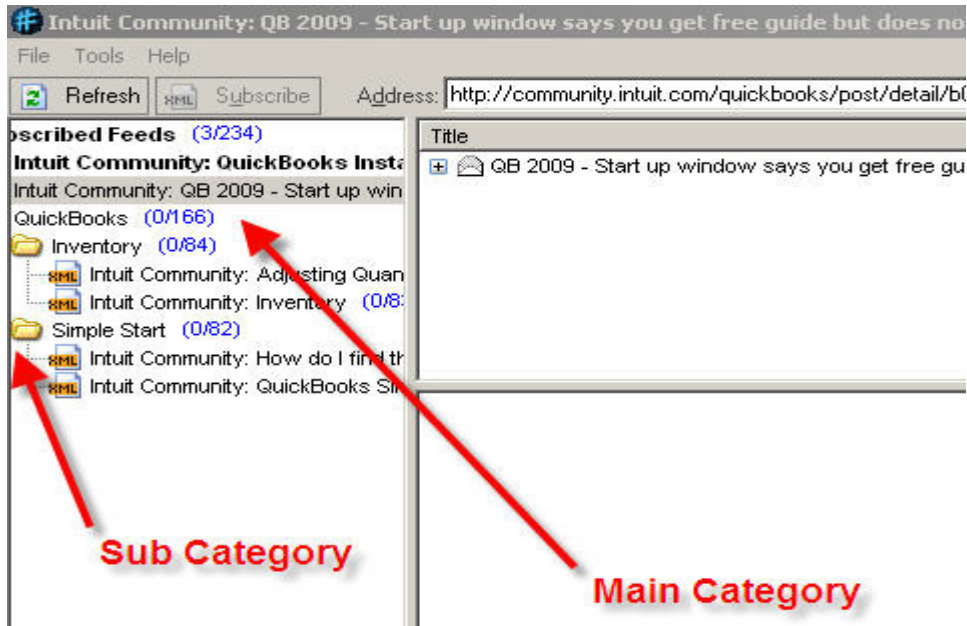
Intuit Community: QB 2009 - Start up window says you get free guide but does no

File Tools Help

Refresh Subscribe Address: http://community.intuit.com/quickbooks/post/detail/b0

bscribed Feeds (3/234)

Intuit Community: QuickBooks Insta

Intuit Community: QB 2009 - Start up win

QuickBooks (0/166)

Inventory (0/84)

Intuit Community: Adjusting Quan

Intuit Community: Inventory (0/8

Simple Start (0/82)

Intuit Community: How do I find th

Intuit Community: QuickBooks Si

Title

QB 2009 - Start up window says you get free gu

Sub Category

Main Category